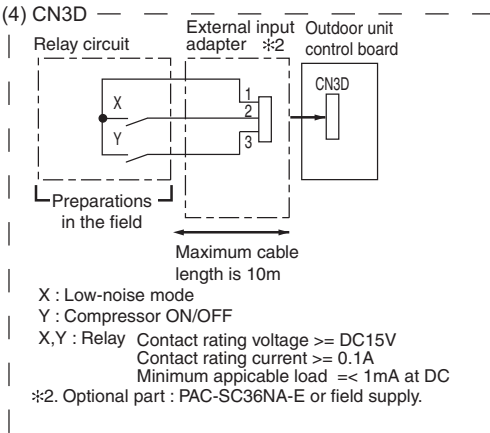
(4) CN3D

Relay circuit

External input adapter ※2

Outdoor unit control board

CN3D

X

Y

1

2

3

Preparations in the field

Maximum cable length is 10m

X : Low-noise mode
Y : Compressor ON/OFF
X,Y : Relay Contact rating voltage >= DC15V
Contact rating current >= 0.1A
Minimum appicable load =< 1mA at DC
※2. Optional part : PAC-SC36NA-E or field supply.